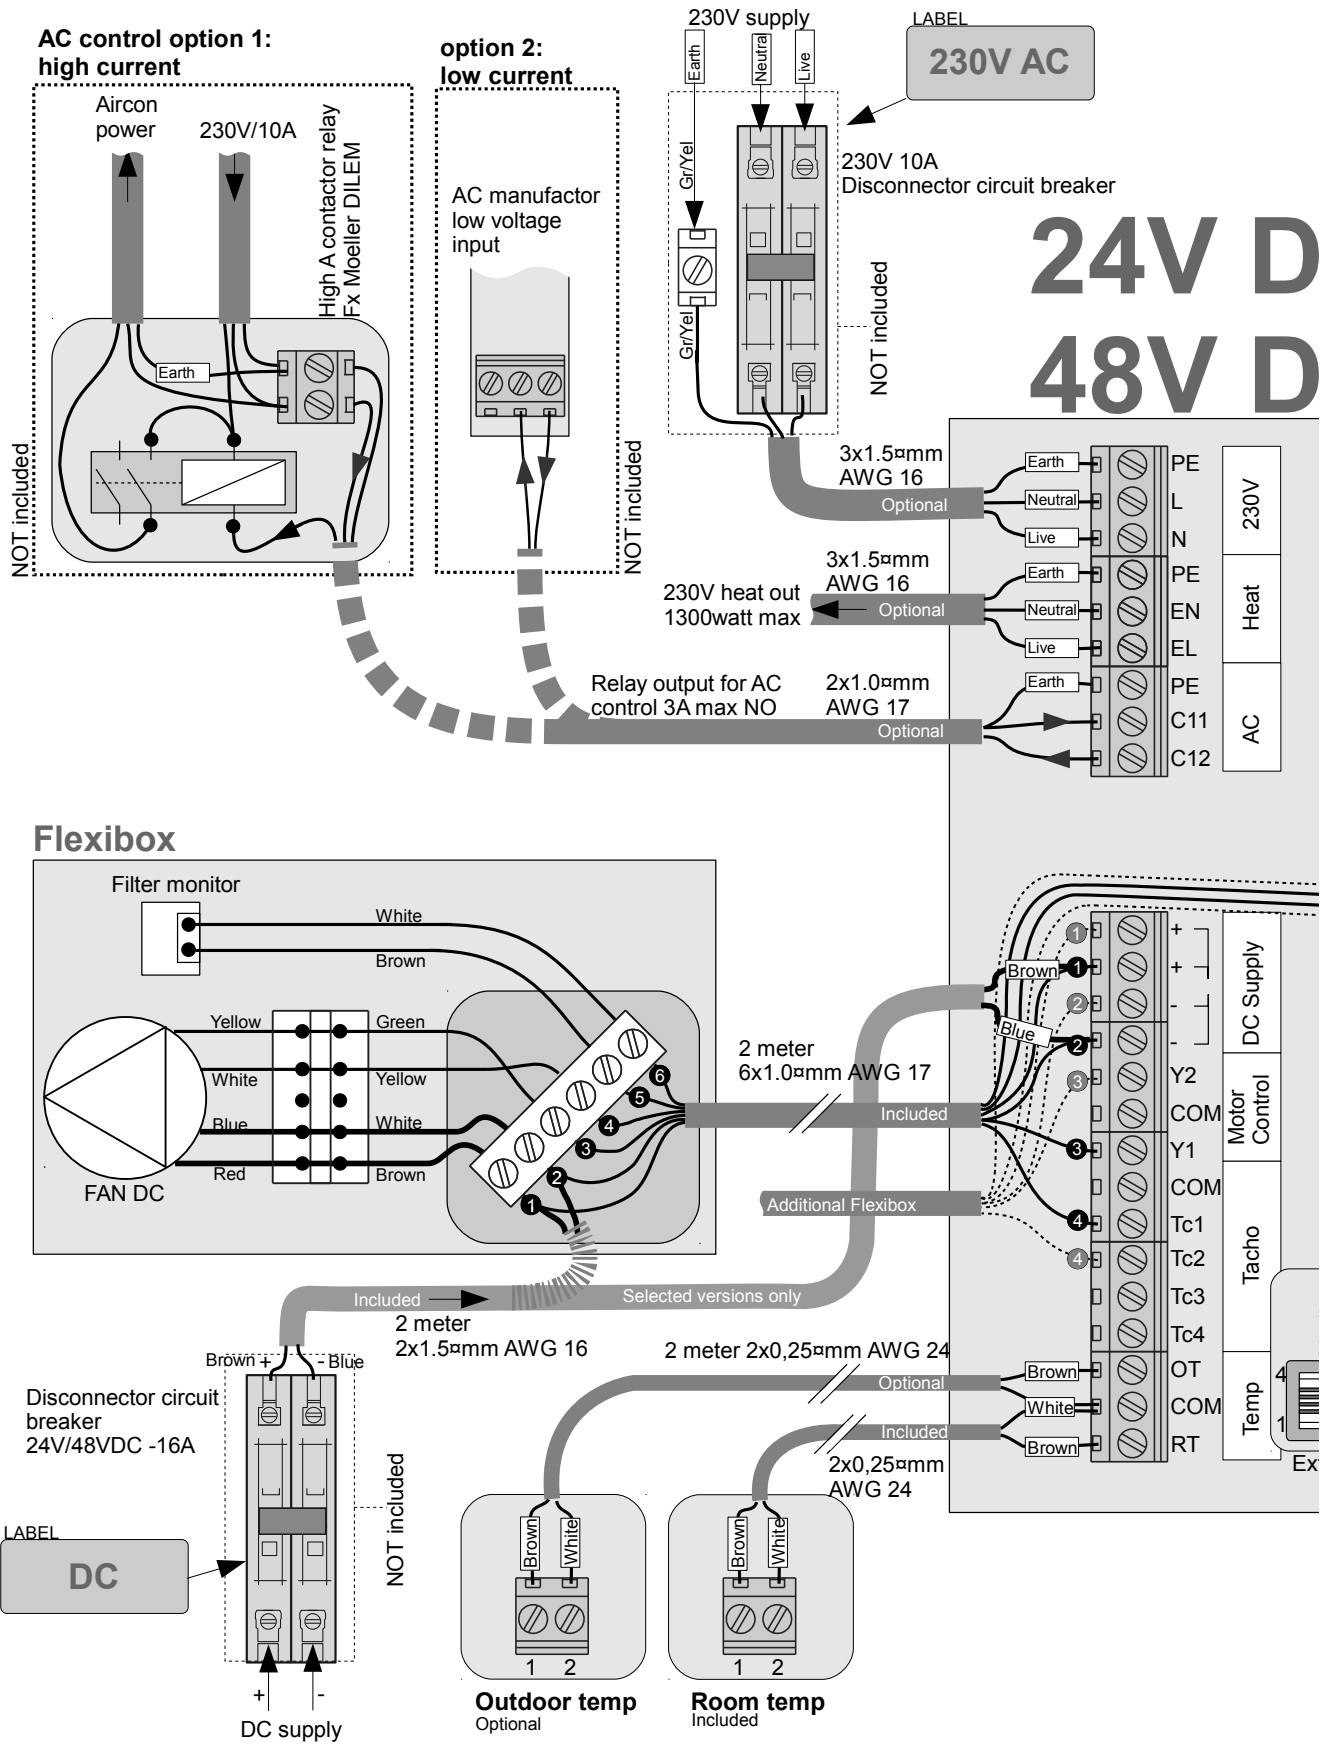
AC control option 1: high current

Aircon power

230V/10A

High A contactor relay Fx Moeller DILEM

Earth

NOT included

option 2: low current

AC manufactor low voltage input

NOT included

230V supply

Earth

Neutral

Live

Gr/Yel

Gr/Yel

LABEL

230V AC

230V 10A Disconnector circuit breaker

NOT included

24V D

48V D

3x1.5¤mm AWG 16

Optional

Earth

Neutral

Live

PE

L

N

230V

3x1.5¤mm AWG 16

230V heat out 1300watt max

Optional

Earth

Neutral

Live

PE

EN

EL

Heat

Relay output for AC control 3A max NO

2x1.0¤mm AWG 17

Optional

Earth

PE

C11

C12

AC

Flexibox

Filter monitor

White

Brown

Yellow

Green

White

Yellow

Blue

White

Red

Brown

FAN DC

6

5

4

3

2

1

2 meter 6x1.0¤mm AWG 17

Included

Additional Flexibox

Brown

Blue

1

1

2

2

3

3

4

4

+

+

-

-

DC Supply

Y2

COM

Motor Control

Y1

COM

Tc1

Tc2

Tc3

Tc4

Tacho

Included

Selected versions only

2 meter 2x1.5¤mm AWG 16

Brown +

- Blue

Disconnector circuit breaker 24V/48VDC -16A

NOT included

LABEL

DC

+

-

DC supply

2 meter 2x0,25¤mm AWG 24

Optional

Included

2x0,25¤mm AWG 24

Brown

White

Brown

OT

COM

RT

Temp

4

1

Ex

Brown

White

1 2

Outdoor temp
Optional

Brown

White

1 2

Room temp
Included